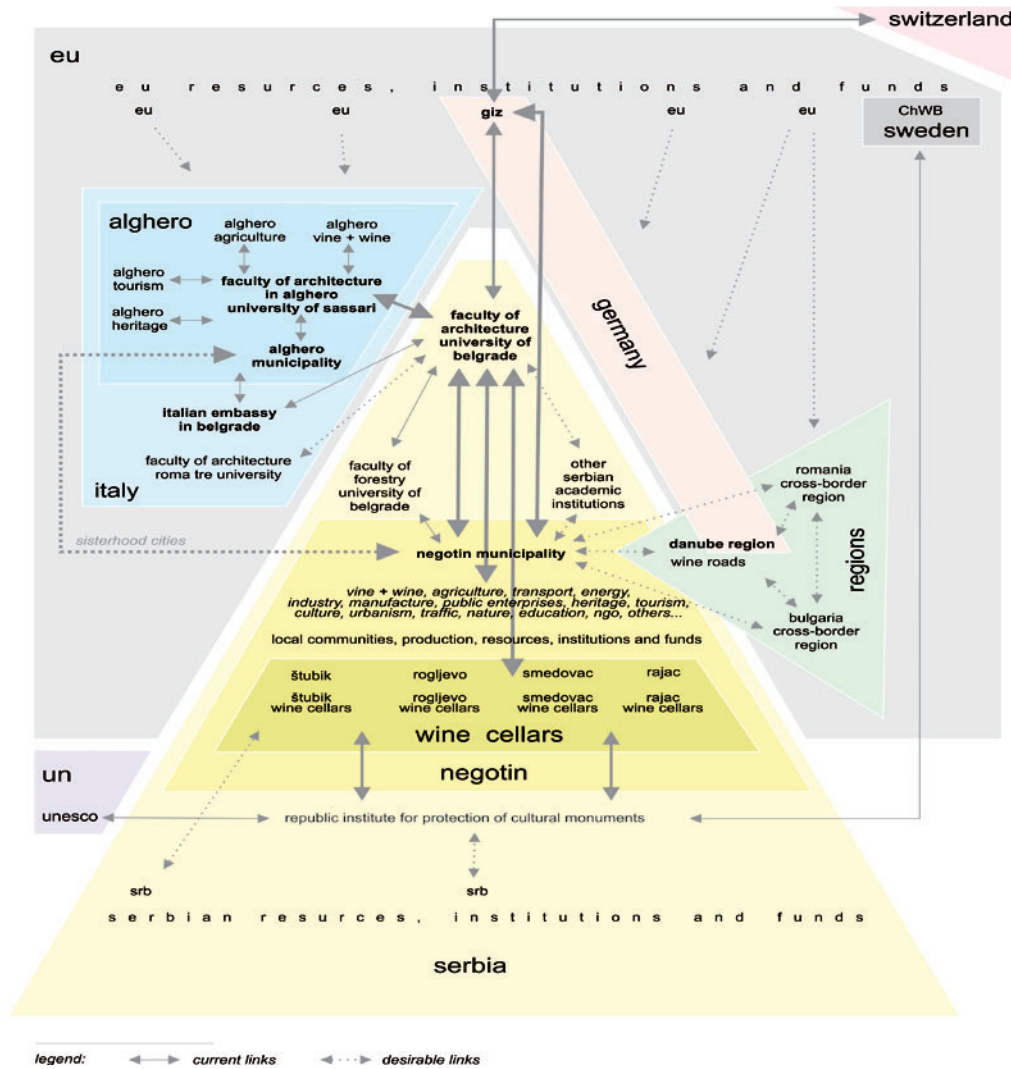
switzerland

eu

eu resurces, institutions and funds

eu eu giz eu eu

ChWB
sweden

alghero

alghero agriculture

alghero vine + wine

alghero tourism

faculty of architecture in alghero university of sassari

alghero heritage

alghero municipality

italian embassy in belgrade

faculty of architecture roma tre university

italy

faculty of architecture university of belgrade

germany

faculty of forestry university of belgrade

other serbian academic institutions

romania cross-border region

danube region
wine roads

regions

bulgaria cross-border region

sisterhood cities

negotin municipality

vine + wine, agriculture, transport, energy, industry, manufacture, public enterprises, heritage, tourism, culture, urbanism, traffic, nature, education, ngo, others...

local communities, production, resources, institutions and funds

štubik rogljevo smedovac rajac

štubik wine cellars

rogljevo wine cellars

smedovac wine cellars

rajac wine cellars

wine cellars

negotin

un

unesco

republic institute for protection of cultural monuments

srb srb

serbian resurces, institutions and funds

serbia

legend: current links desirable links